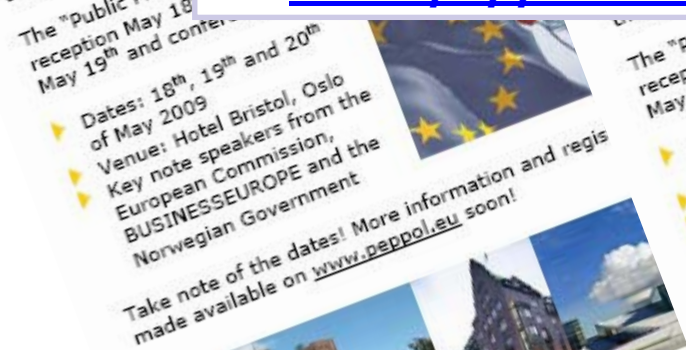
The "Public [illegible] reception May 18 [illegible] May 19th and confe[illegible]

Dates: 18th, 19th and 20th of May 2009

Venue: Hotel Bristol, Oslo

Key note speakers from the European Commission, BUSINESSEUROPE and the Norwegian Government

Take note of the dates! More information and regis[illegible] made available on www.peppol.eu soon!

The "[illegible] recep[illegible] May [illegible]